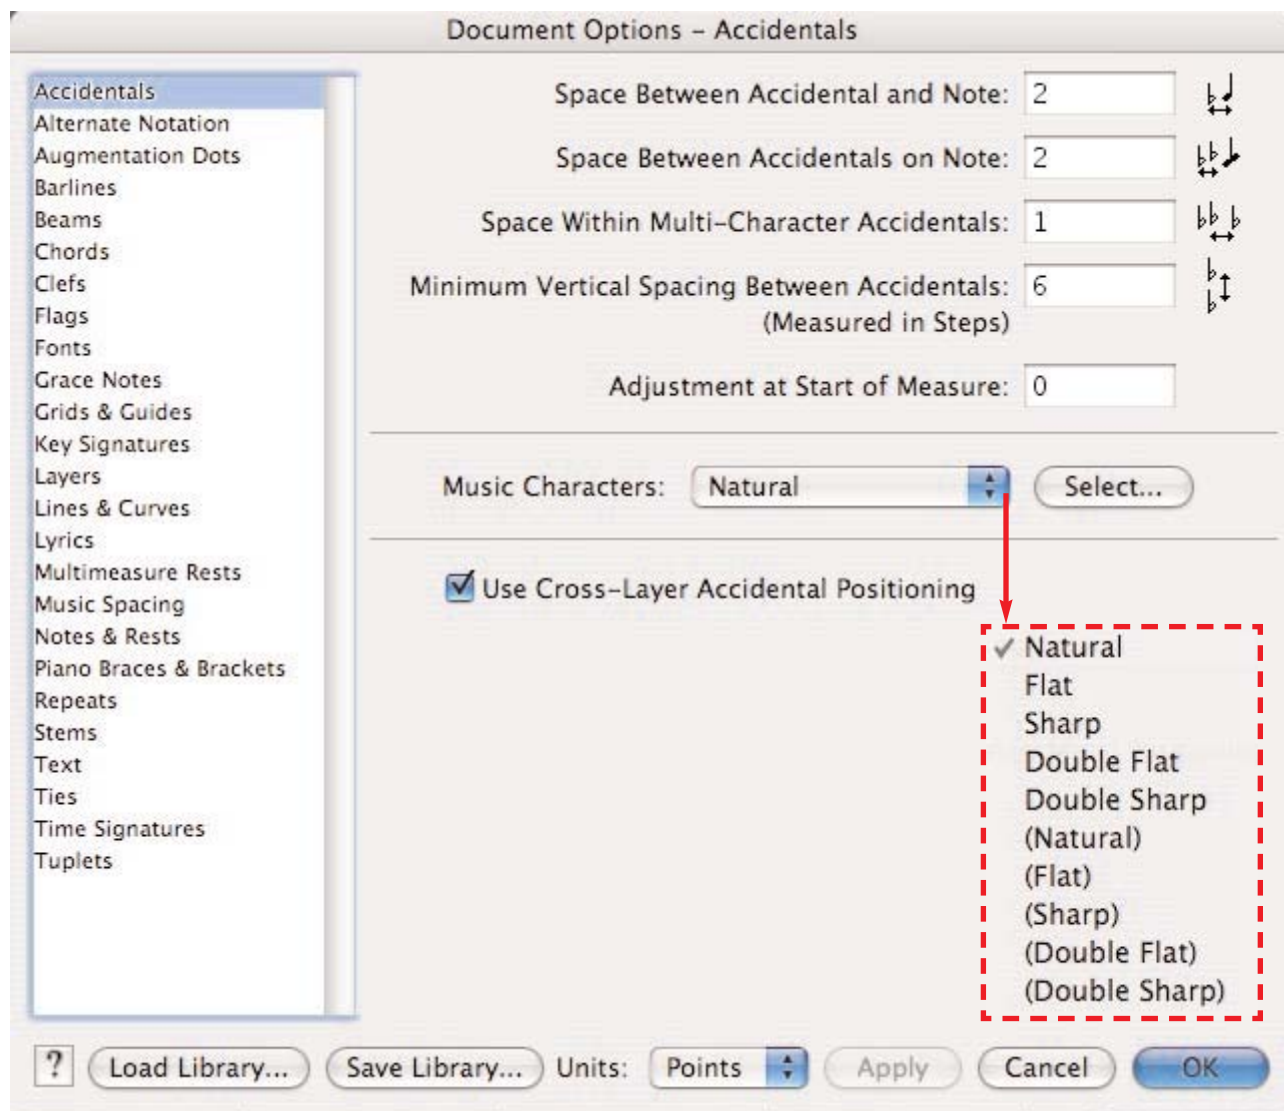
Document Options – Accidentals

Accidentals
Alternate Notation
Augmentation Dots
Barlines
Beams
Chords
Clefs
Flags
Fonts
Grace Notes
Grids & Guides
Key Signatures
Layers
Lines & Curves
Lyrics
Multimeasure Rests
Music Spacing
Notes & Rests
Piano Braces & Brackets
Repeats
Stems
Text
Ties
Time Signatures
Tuplets

Space Between Accidental and Note: 2

Space Between Accidentals on Note: 2

Space Within Multi-Character Accidentals: 1

Minimum Vertical Spacing Between Accidentals: 6
(Measured in Steps)

Adjustment at Start of Measure: 0

Music Characters: Natural Select...

Use Cross-Layer Accidental Positioning

✓ Natural
Flat
Sharp
Double Flat
Double Sharp
(Natural)
(Flat)
(Sharp)
(Double Flat)
(Double Sharp)

? Load Library... Save Library... Units: Points Apply Cancel OK